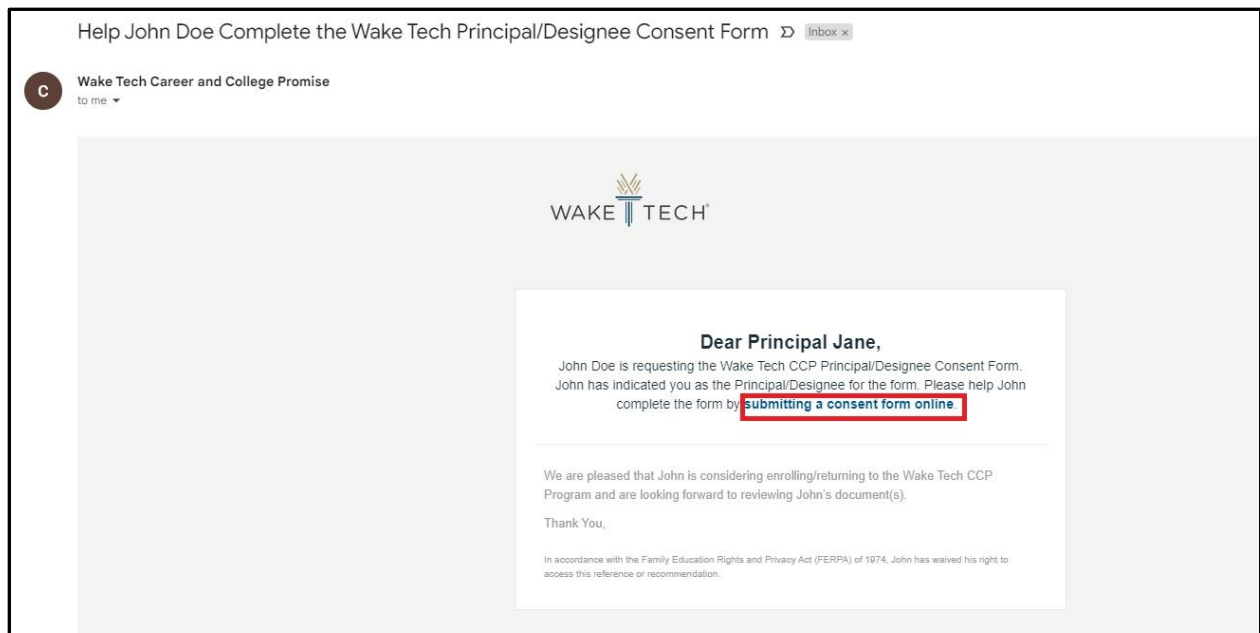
Help John Doe Complete the Wake Tech Principal/Designee Consent Form Inbox ×

C

Wake Tech Career and College Promise
to me

WAKE TECH

Dear Principal Jane,
John Doe is requesting the Wake Tech CCP Principal/Designee Consent Form. John has indicated you as the Principal/Designee for the form. Please help John complete the form by submitting a consent form online.

We are pleased that John is considering enrolling/returning to the Wake Tech CCP Program and are looking forward to reviewing John's document(s).

Thank You,

In accordance with the Family Education Rights and Privacy Act (FERPA) of 1974, John has waived his right to access this reference or recommendation.